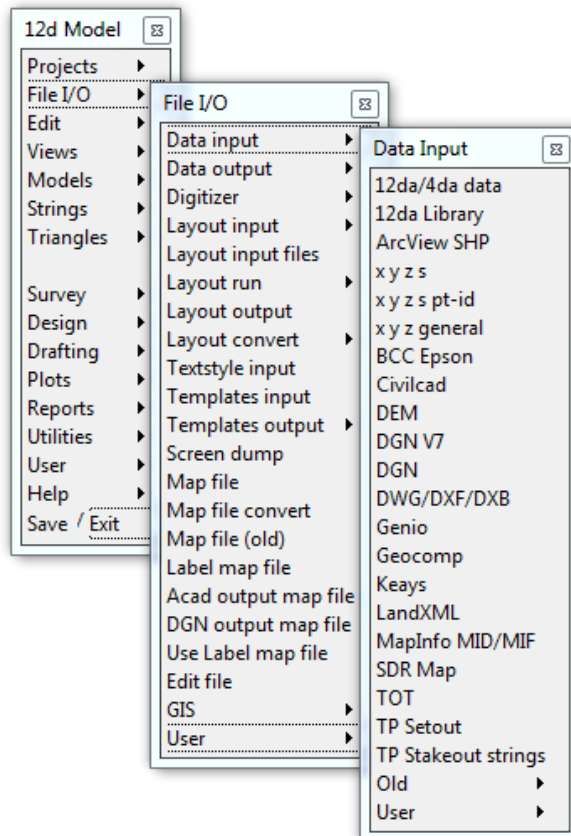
12d Model

Projects
File I/O
Edit
Views
Models
Strings
Triangles

Survey
Design
Drafting
Plots
Reports
Utilities
User
Help
Save / Exit

File I/O

Data input
Data output
Digitizer
Layout input
Layout input files
Layout run
Layout output
Layout convert
Textstyle input
Templates input
Templates output
Screen dump
Map file
Map file convert
Map file (old)
Label map file
Acad output map file
DGN output map file
Use Label map file
Edit file
GIS
User

Data Input

12da/4da data
12da Library
ArcView SHP
x y z s
x y z s pt-id
x y z general
BCC Epson
Civilcad
DEM
DGN V7
DGN
DWG/DXF/DXB
Genio
Geocomp
Keays
LandXML
MapInfo MID/MIF
SDR Map
TOT
TP Setout
TP Stakeout strings
Old
User